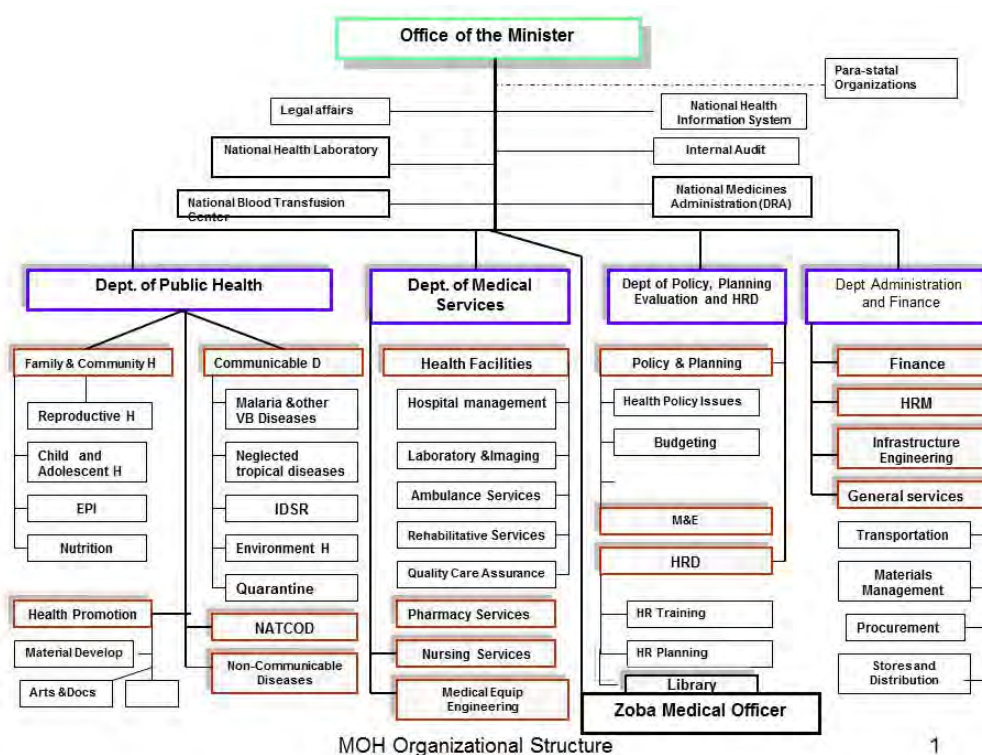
Office of the Minister

Para-statal Organizations

Legal affairs

National Health Information System

National Health Laboratory

Internal Audit

National Blood Transfusion Center

National Medicines Administration (DRA)

Dept. of Public Health

Family & Community H

Reproductive H

Child and Adolescent H

EPI

Nutrition

Communicable D

Malaria &other VB Diseases

Neglected tropical diseases

IDSR

Environment H

Quarantine

Health Promotion

Material Develop

Arts &Docs

NATCOD

Non-Communicable Diseases

Dept. of Medical Services

Health Facilities

Hospital management

Laboratory &Imaging

Ambulance Services

Rehabilitative Services

Quality Care Assurance

Pharmacy Services

Nursing Services

Medical Equip Engineering

Dept of Policy, Planning Evaluation and HRD

Policy & Planning

Health Policy Issues

Budgeting

M&E

HRD

HR Training

HR Planning

Library

Zoba Medical Officer

Dept Administration and Finance

Finance

HRM

Infrastructure Engineering

General services

Transportation

Materials Management

Procurement

Stores and Distribution

MOH Organizational Structure

1